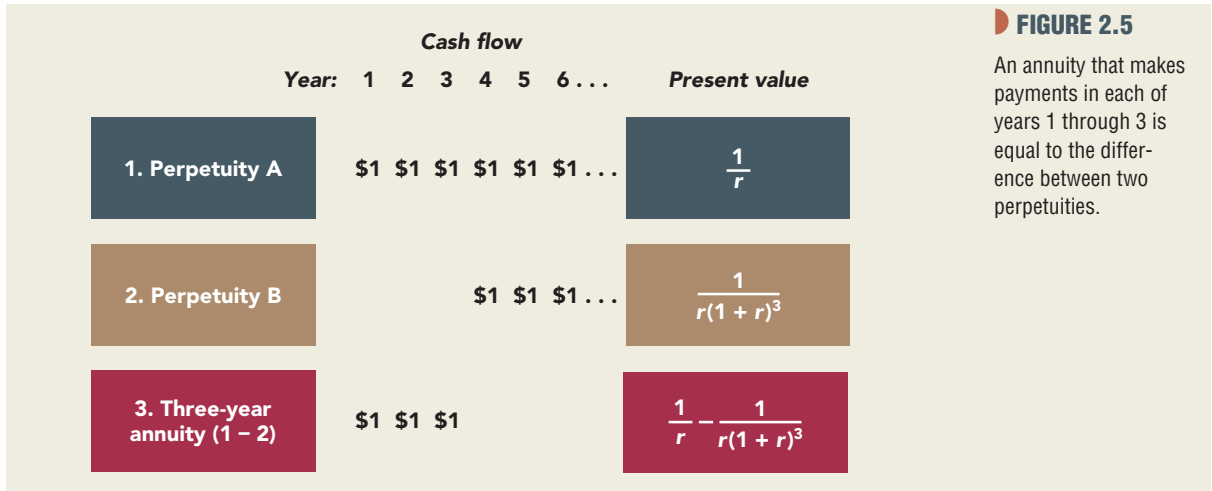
Cash flow

Year: 1 2 3 4 5 6 . . .

Present value

1. Perpetuity A

\$1 \$1 \$1 \$1 \$1 \$1 . . .

$\frac{1}{r}$

2. Perpetuity B

\$1 \$1 \$1 . . .

$\frac{1}{r(1+r)^3}$

3. Three-year annuity (1 − 2)

\$1 \$1 \$1

$\frac{1}{r} - \frac{1}{r(1+r)^3}$

FIGURE 2.5

An annuity that makes payments in each of years 1 through 3 is equal to the difference between two perpetuities.